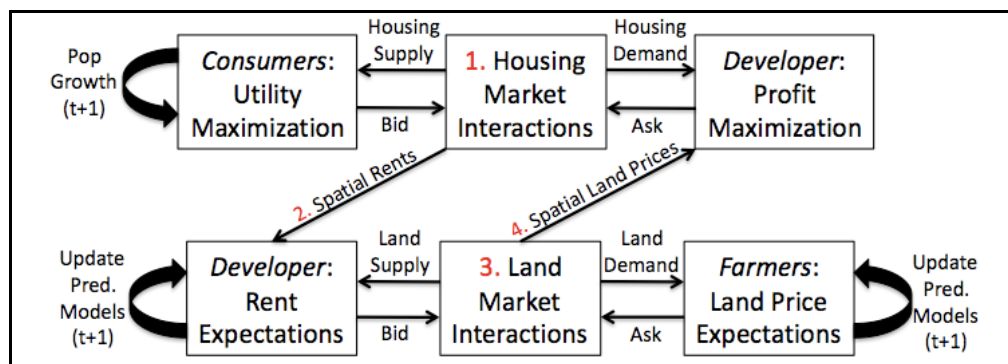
Pop Growth (t+1)

Consumers: Utility Maximization

Housing Supply

Bid

1. Housing Market Interactions

Housing Demand

Ask

Developer: Profit Maximization

2. Spatial Rents

4. Spatial Land Prices

Update Pred. Models (t+1)

Developer: Rent Expectations

Land Supply

Bid

3. Land Market Interactions

Land Demand

Ask

Farmers: Land Price Expectations

Update Pred. Models (t+1)